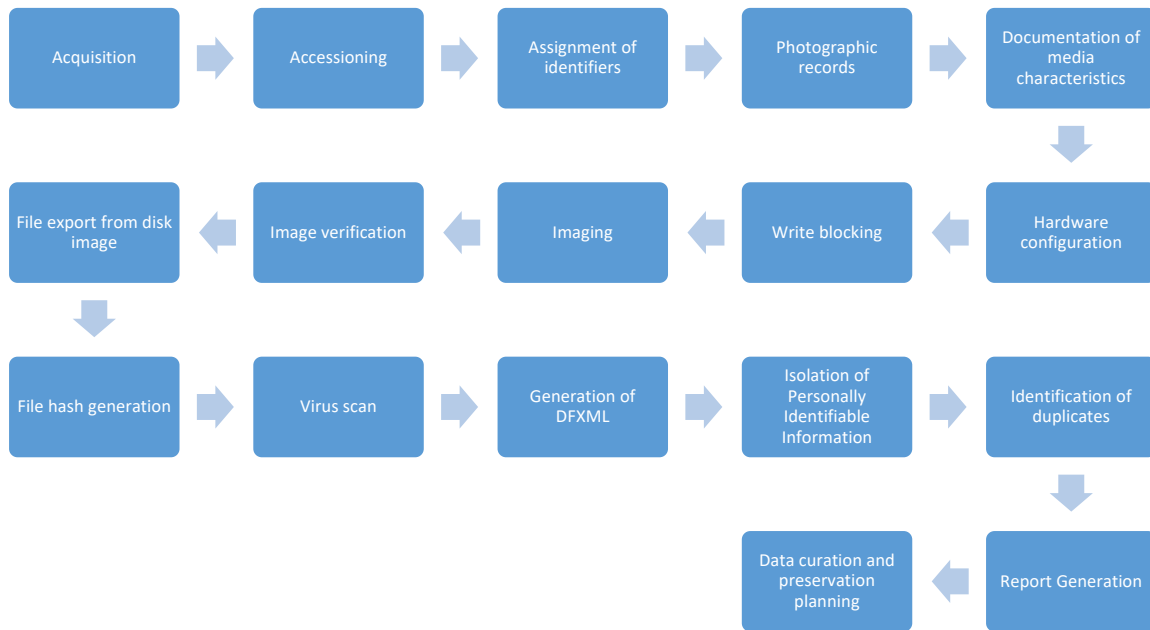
Acquisition

Accessioning

Assignment of identifiers

Photographic records

Documentation of media characteristics

Hardware configuration

Write blocking

Imaging

Image verification

File export from disk image

File hash generation

Virus scan

Generation of DFXML

Isolation of Personally Identifiable Information

Identification of duplicates

Report Generation

Data curation and preservation planning